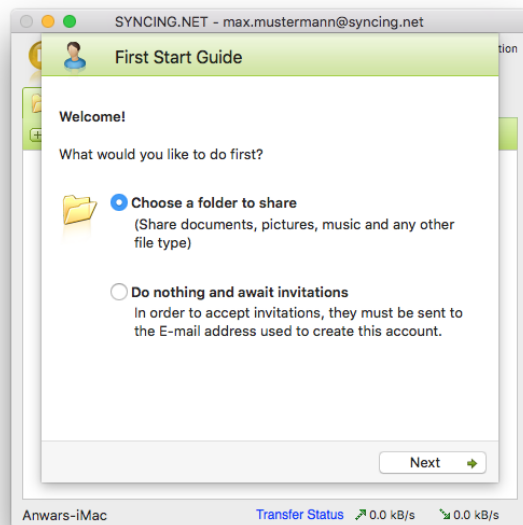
SYNCING.NET - max.mustermann@syncing.net

tion

First Start Guide

Welcome!

What would you like to do first?

Choose a folder to share
(Share documents, pictures, music and any other file type)

Do nothing and await invitations
In order to accept invitations, they must be sent to the E-mail address used to create this account.

Next

Anwars-iMac

Transfer Status

0.0 kB/s

0.0 kB/s